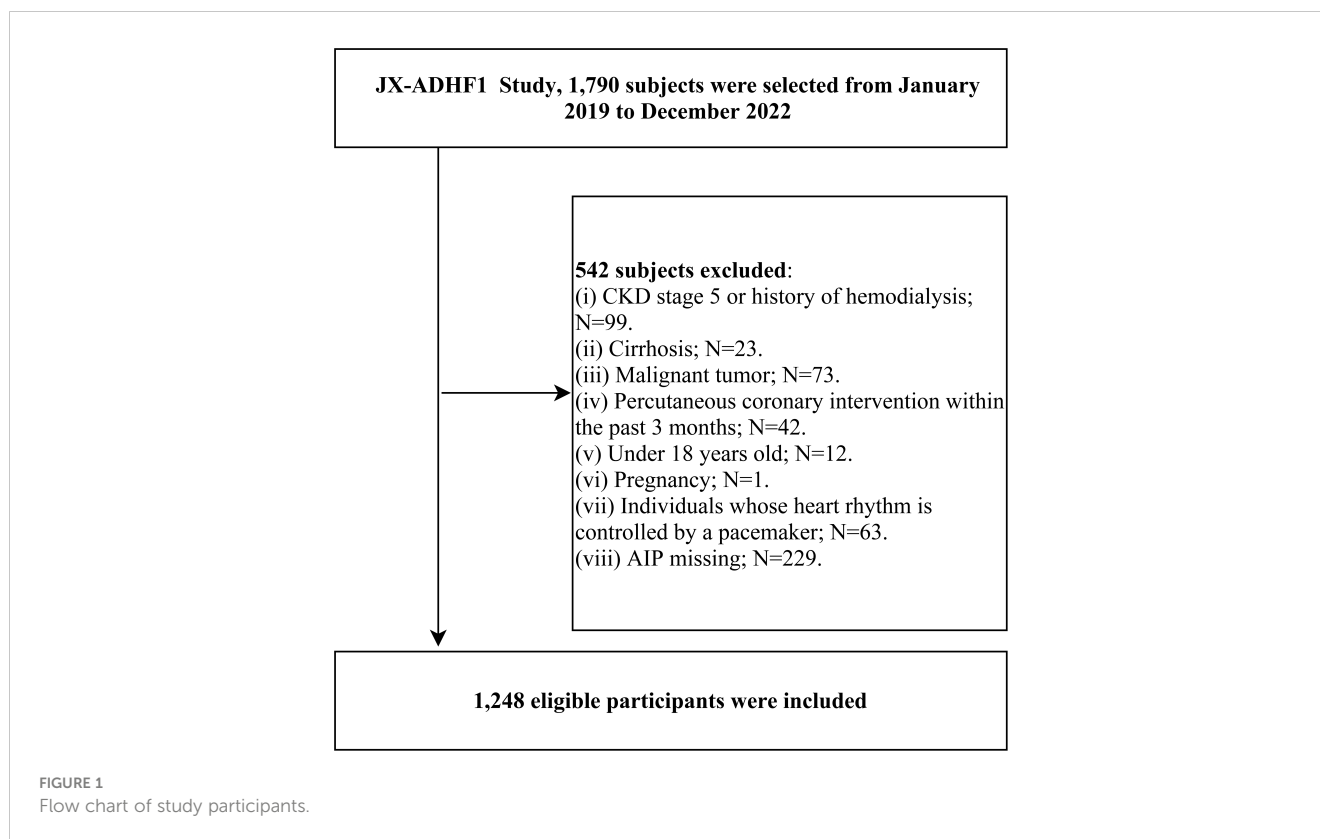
JX-ADHF1 Study, 1,790 subjects were selected from January 2019 to December 2022

542 subjects excluded:
(i) CKD stage 5 or history of hemodialysis; N=99.
(ii) Cirrhosis; N=23.
(iii) Malignant tumor; N=73.
(iv) Percutaneous coronary intervention within the past 3 months; N=42.
(v) Under 18 years old; N=12.
(vi) Pregnancy; N=1.
(vii) Individuals whose heart rhythm is controlled by a pacemaker; N=63.
(viii) AIP missing; N=229.

1,248 eligible participants were included

FIGURE 1
Flow chart of study participants.